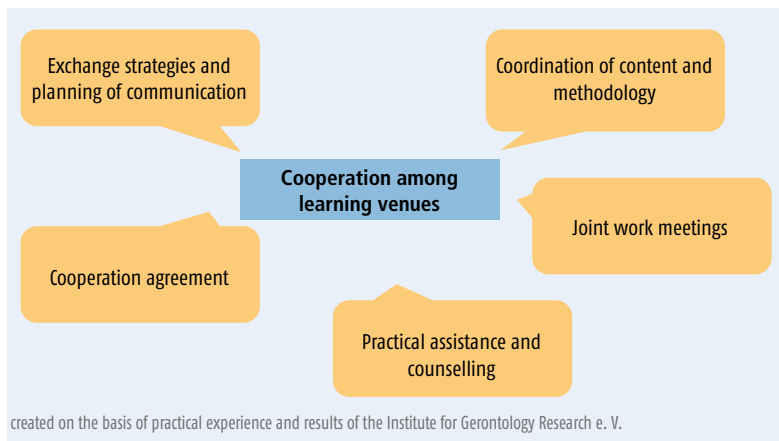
Exchange strategies and planning of communication

Coordination of content and methodology

Cooperation among learning venues

Joint work meetings

Cooperation agreement

Practical assistance and counselling

created on the basis of practical experience and results of the Institute for Gerontology Research e. V.